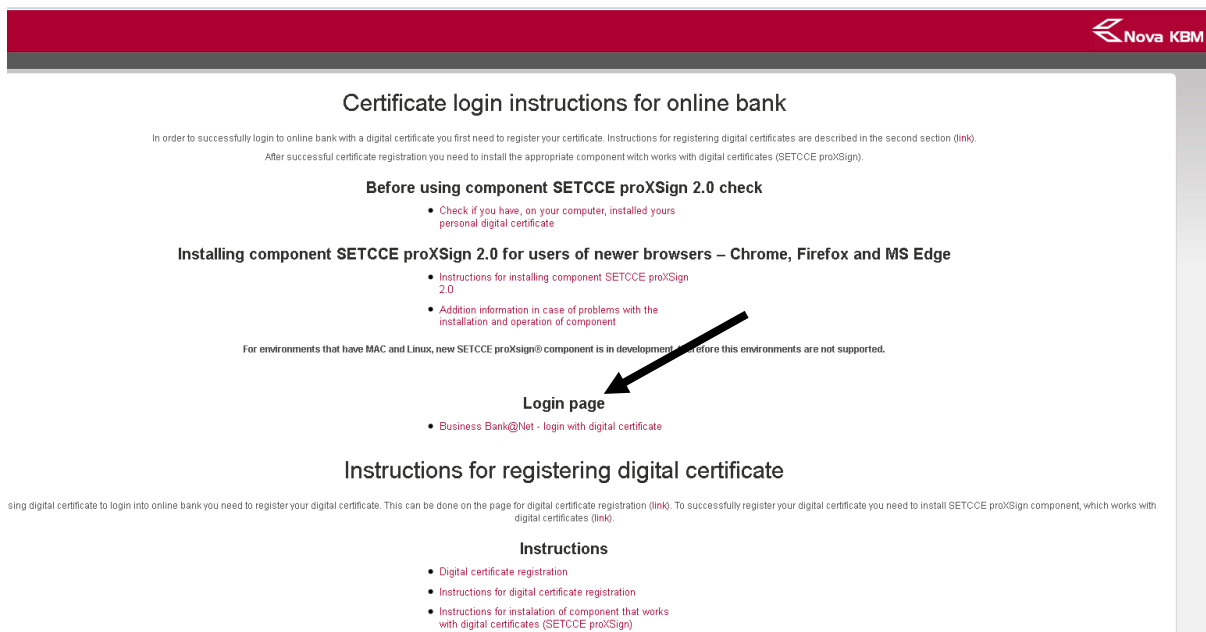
Nova KBM

Certificate login instructions for online bank

In order to successfully login to online bank with a digital certificate you first need to register your certificate. Instructions for registering digital certificates are described in the second section (link).

After successful certificate registration you need to install the appropriate component witch works with digital certificates (SETCCE proXSign).

Before using component SETCCE proXSign 2.0 check

- Check if you have, on your computer, installed yours personal digital certificate

Installing component SETCCE proXSign 2.0 for users of newer browsers – Chrome, Firefox and MS Edge

- Instructions for installing component SETCCE proXSign 2.0
- Addition information in case of problems with the installation and operation of component

For environments that have MAC and Linux, new SETCCE proXsign® component is in development, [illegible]efore this environments are not supported.

Login page

- Business Bank@Net - login with digital certificate

Instructions for registering digital certificate

sing digital certificate to login into online bank you need to register your digital certificate. This can be done on the page for digital certificate registration (link). To successfully register your digital certificate you need to install SETCCE proXSign component, which works with digital certificates (link).

Instructions

- Digital certificate registration
- Instructions for digital certificate registration
- Instructions for instalation of component that works with digital certificates (SETCCE proXSign)